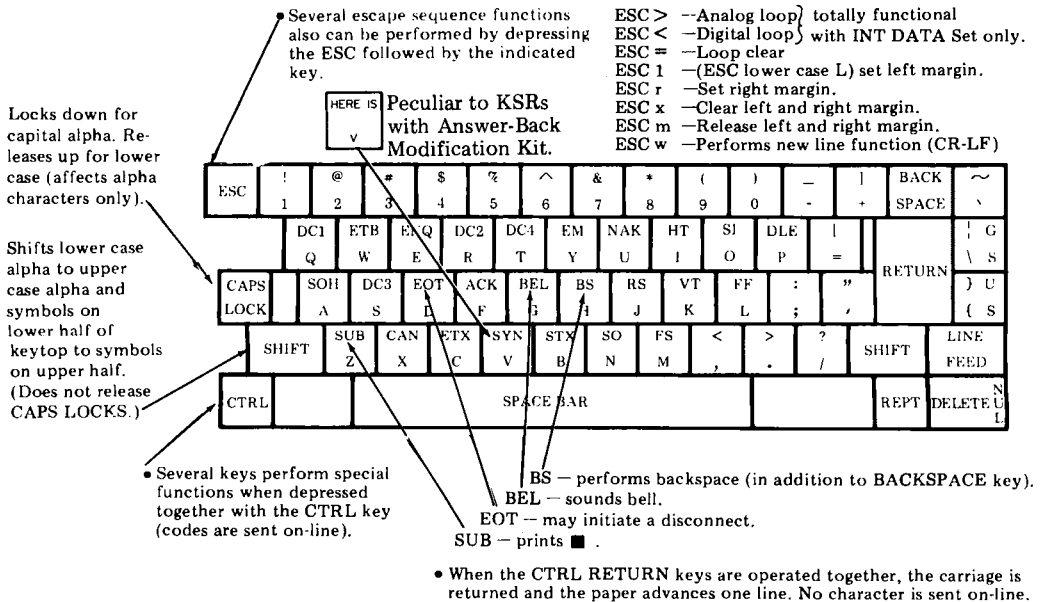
• Several escape sequence functions also can be performed by depressing the ESC followed by the indicated key.

ESC > —Analog loop} totally functional
ESC < —Digital loop} with INT DATA Set only.
ESC = —Loop clear
ESC 1 —(ESC lower case L) set left margin.
ESC r —Set right margin.
ESC x —Clear left and right margin.
ESC m —Release left and right margin.
ESC w —Performs new line function (CR-LF)

HERE IS
v
Peculiar to KSRs with Answer-Back Modification Kit.

Locks down for capital alpha. Releases up for lower case (affects alpha characters only).

Shifts lower case alpha to upper case alpha and symbols on lower half of keytop to symbols on upper half. (Does not release CAPS LOCKS.)

ESC | ! 1 | @ 2 | # 3 | $ 4 | % 5 | ^ 6 | & 7 | * 8 | ( 9 | ) 0 | _ - | ] + | BACK SPACE | ~ `

DC1 Q | ETB W | ENQ E | DC2 R | DC4 T | EM Y | NAK U | HT I | SI O | DLE P | | = | RETURN | ¦ G \ S

CAPS LOCK | SOH A | DC3 S | EOT D | ACK F | BEL G | BS H | RS J | VT K | FF L | : ; | " ' | } U { S

SHIFT | SUB Z | CAN X | ETX C | SYN V | STX B | SO N | FS M | < , | > . | ? / | SHIFT | LINE FEED

CTRL | SPACE BAR | REPT | DELETE | N U L

• Several keys perform special functions when depressed together with the CTRL key (codes are sent on-line).

BS — performs backspace (in addition to BACKSPACE key).
BEL — sounds bell.
EOT — may initiate a disconnect.
SUB — prints ■ .

• When the CTRL RETURN keys are operated together, the carriage is returned and the paper advances one line. No character is sent on-line.